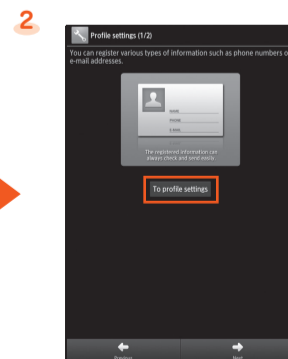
2

Profile settings (1/2)

You can register various types of information such as phone numbers or e-mail addresses.

NAME
PHONE
E-MAIL

The registered information can always check and send easily.

To profile settings

Previous

Next